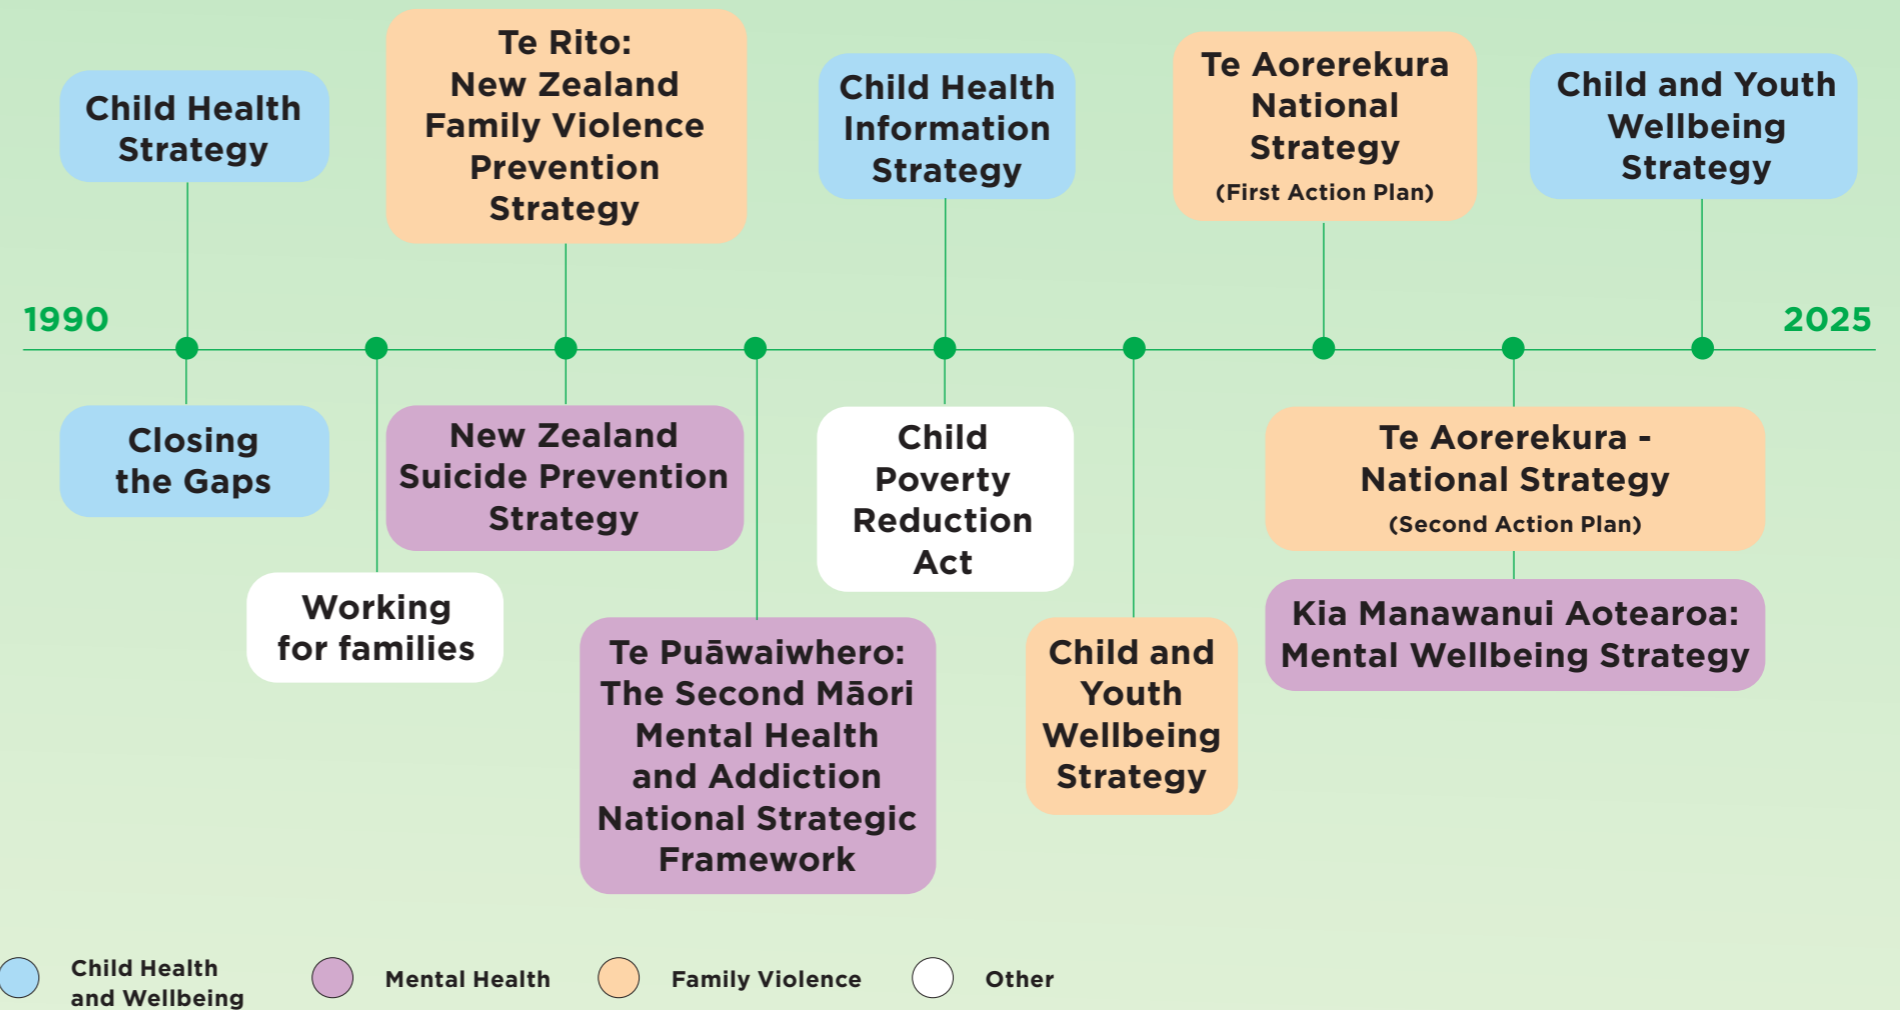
Child Health Strategy

Te Rito: New Zealand Family Violence Prevention Strategy

Child Health Information Strategy

Te Aorerekura National Strategy (First Action Plan)

Child and Youth Wellbeing Strategy

1990

2025

Closing the Gaps

Working for families

New Zealand Suicide Prevention Strategy

Te Puāwaiwhero: The Second Māori Mental Health and Addiction National Strategic Framework

Child Poverty Reduction Act

Child and Youth Wellbeing Strategy

Te Aorerekura - National Strategy (Second Action Plan)

Kia Manawanui Aotearoa: Mental Wellbeing Strategy

Child Health and Wellbeing

Mental Health

Family Violence

Other